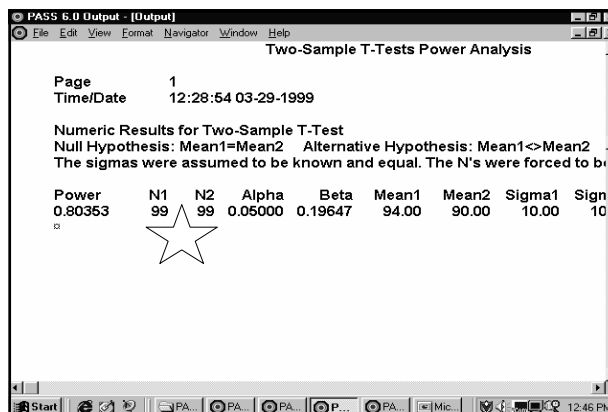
PASS 6.0 Output - [Output]
File Edit View Format Navigator Window Help

Two-Sample T-Tests Power Analysis

Page 1
Time/Date 12:28:54 03-29-1999

Numeric Results for Two-Sample T-Test
Null Hypothesis: Mean1=Mean2 Alternative Hypothesis: Mean1<>Mean2
The sigmas were assumed to be known and equal. The N's were forced to b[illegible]

| Power | N1 | N2 | Alpha | Beta | Mean1 | Mean2 | Sigma1 | Sig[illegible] |
|---|---|---|---|---|---|---|---|---|
| 0.80353 | 99 | 99 | 0.05000 | 0.19647 | 94.00 | 90.00 | 10.00 | 10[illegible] |

Start PA... PA... PA... P... PA... Mic... 12:46 P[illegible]